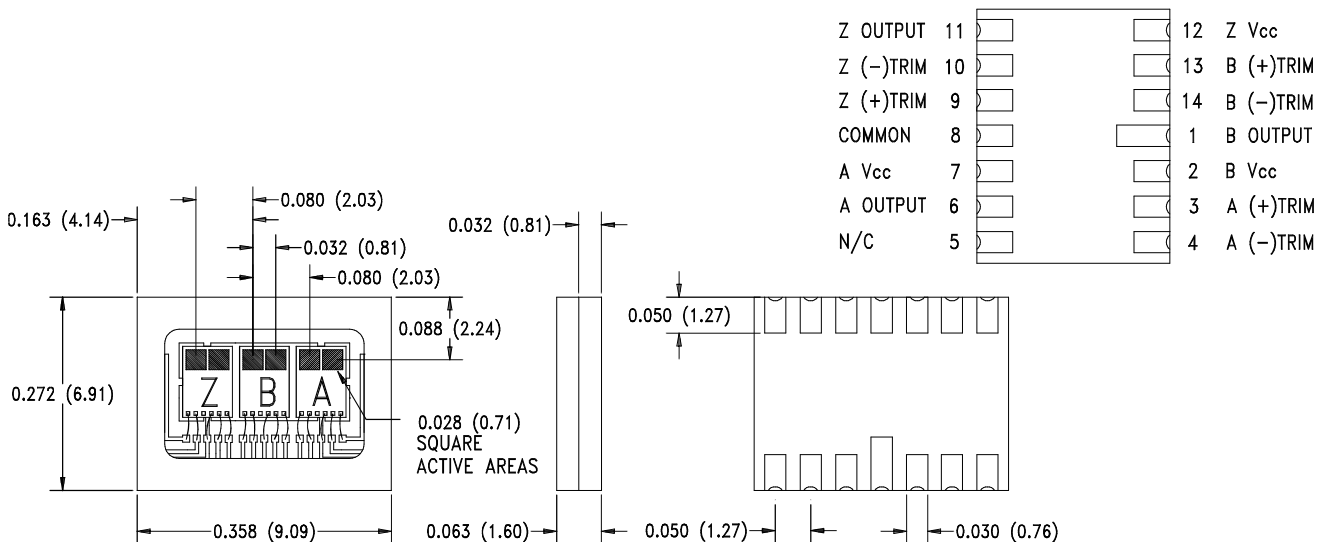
Z OUTPUT 11
Z (−)TRIM 10
Z (+)TRIM 9
COMMON 8
A Vcc 7
A OUTPUT 6
N/C 5

12 Z Vcc
13 B (+)TRIM
14 B (−)TRIM
1 B OUTPUT
2 B Vcc
3 A (+)TRIM
4 A (−)TRIM

0.163 (4.14)
0.080 (2.03)
0.032 (0.81)
0.080 (2.03)
0.088 (2.24)
0.272 (6.91)
Z B A
0.028 (0.71)
SQUARE
ACTIVE AREAS
0.358 (9.09)

0.032 (0.81)
0.063 (1.60)

0.050 (1.27)
0.050 (1.27)
0.030 (0.76)